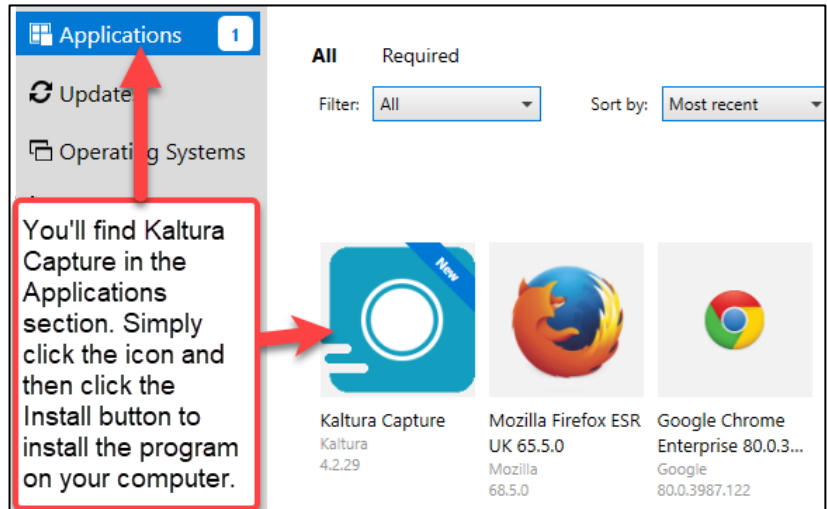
Applications 1

Update

Operating Systems

All Required

Filter: All

Sort by: Most recent

You'll find Kaltura Capture in the Applications section. Simply click the icon and then click the Install button to install the program on your computer.

New

Kaltura Capture
Kaltura
4.2.29

Mozilla Firefox ESR UK 65.5.0
Mozilla
68.5.0

Google Chrome Enterprise 80.0.3...
Google
80.0.3987.122